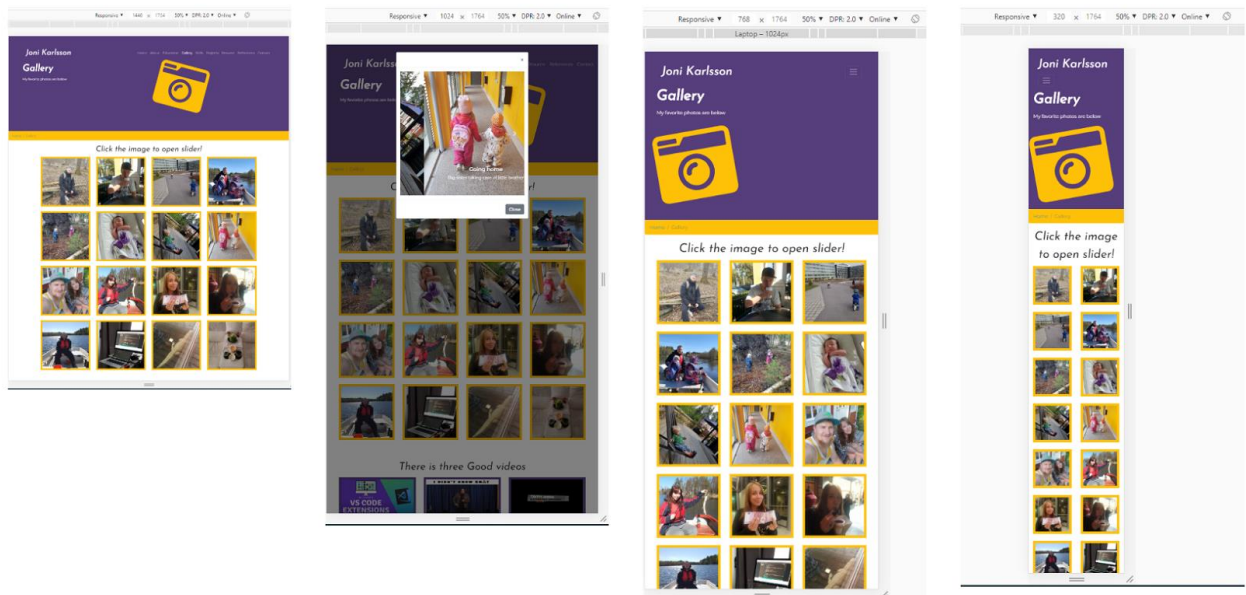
Responsive ▾ 1440 × 1764 50% ▾ DPR: 2.0 ▾ Online ▾

Joni Karlsson

Home About Education Gallery Skills Projects Interests References Contact

Gallery

My favorite photos are below

Home > Gallery

Click the image to open slider!

Responsive ▾ 1024 × 1764 50% ▾ DPR: 2.0 ▾ Online ▾

Joni Karlsson

Gallery

My favorite photos are below

Going home

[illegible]

Close

There is three Good videos

VS CODE EXTENSIONS

I DIDN'T KNOW ONLY

Responsive ▾ 768 × 1764 50% ▾ DPR: 2.0 ▾ Online ▾

Laptop – 1024px

Joni Karlsson

Gallery

My favorite photos are below

Home > Gallery

Click the image to open slider!

Responsive ▾ 320 × 1764 50% ▾ DPR: 2.0 ▾ Online ▾

Joni Karlsson

Gallery

My favorite photos are below

Home > Gallery

Click the image to open slider!